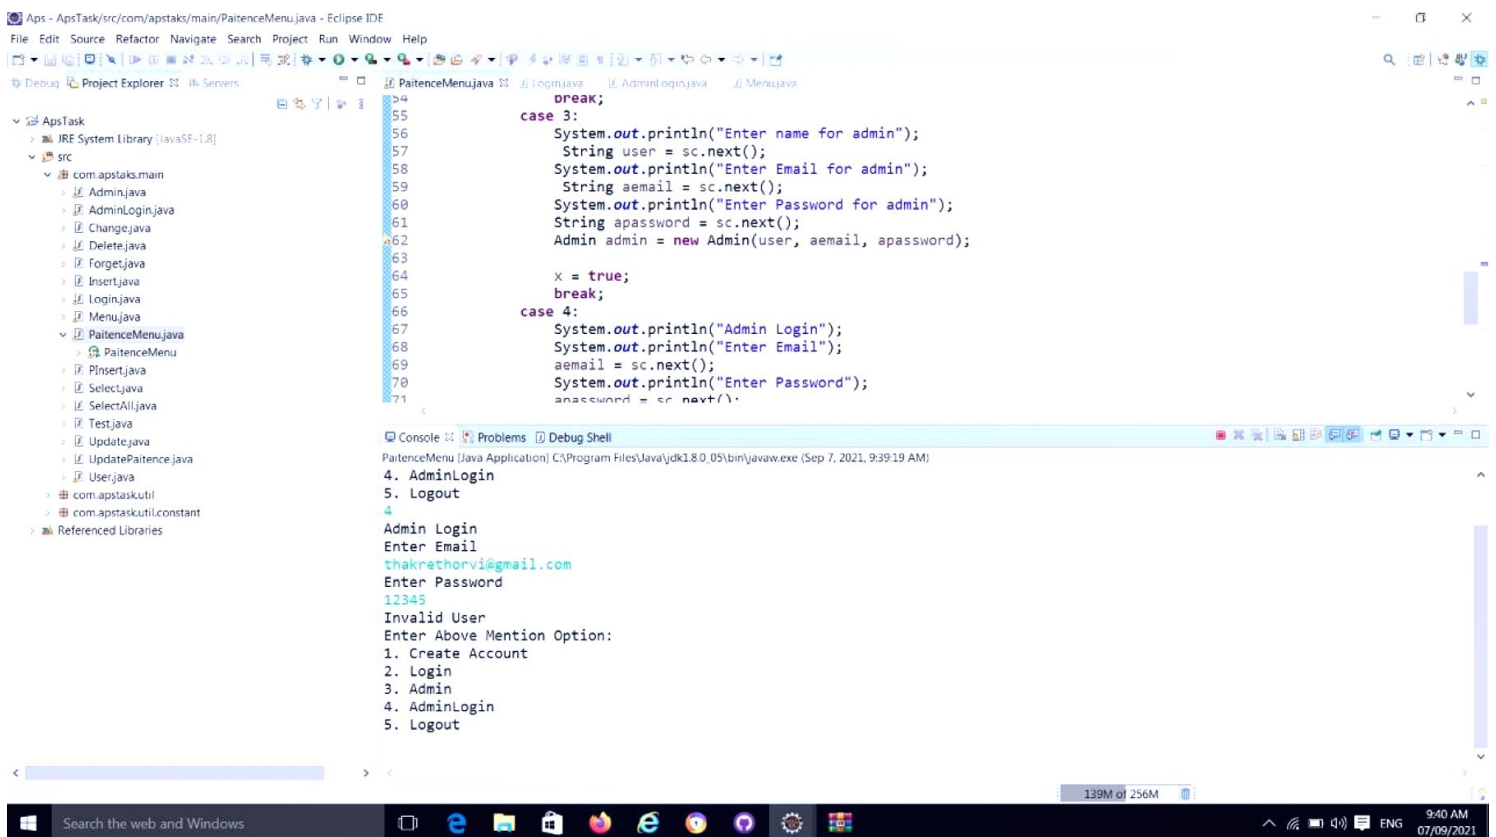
Aps - ApsTask/src/com/apstaks/main/PaitenceMenu.java - Eclipse IDE

File Edit Source Refactor Navigate Search Project Run Window Help

Debug Project Explorer Servers

ApsTask
JRE System Library [JavaSE-1.8]
src
com.apstaks.main
Admin.java
AdminLogin.java
Change.java
Delete.java
Forget.java
Insert.java
Login.java
Menu.java
PaitenceMenu.java
PaitenceMenu
PInsert.java
Select.java
SelectAll.java
Test.java
Update.java
UpdatePaitence.java
User.java
com.apstask.util
com.apstask.util.constant
Referenced Libraries

PaitenceMenu.java Login.java AdminLogin.java Menu.java

54 break;
55 case 3:
56 System.out.println("Enter name for admin");
57 String user = sc.next();
58 System.out.println("Enter Email for admin");
59 String aemail = sc.next();
60 System.out.println("Enter Password for admin");
61 String apassword = sc.next();
62 Admin admin = new Admin(user, aemail, apassword);
63
64 x = true;
65 break;
66 case 4:
67 System.out.println("Admin Login");
68 System.out.println("Enter Email");
69 aemail = sc.next();
70 System.out.println("Enter Password");
71 apassword = sc.next();

Console Problems Debug Shell

PaitenceMenu [Java Application] C:\Program Files\Java\jdk1.8.0_05\bin\javaw.exe (Sep 7, 2021, 9:39:19 AM)
4. AdminLogin
5. Logout
4
Admin Login
Enter Email
thakrethorvi@gmail.com
Enter Password
12345
Invalid User
Enter Above Mention Option:
1. Create Account
2. Login
3. Admin
4. AdminLogin
5. Logout

139M of 256M

Search the web and Windows

ENG 9:40 AM 07/09/2021